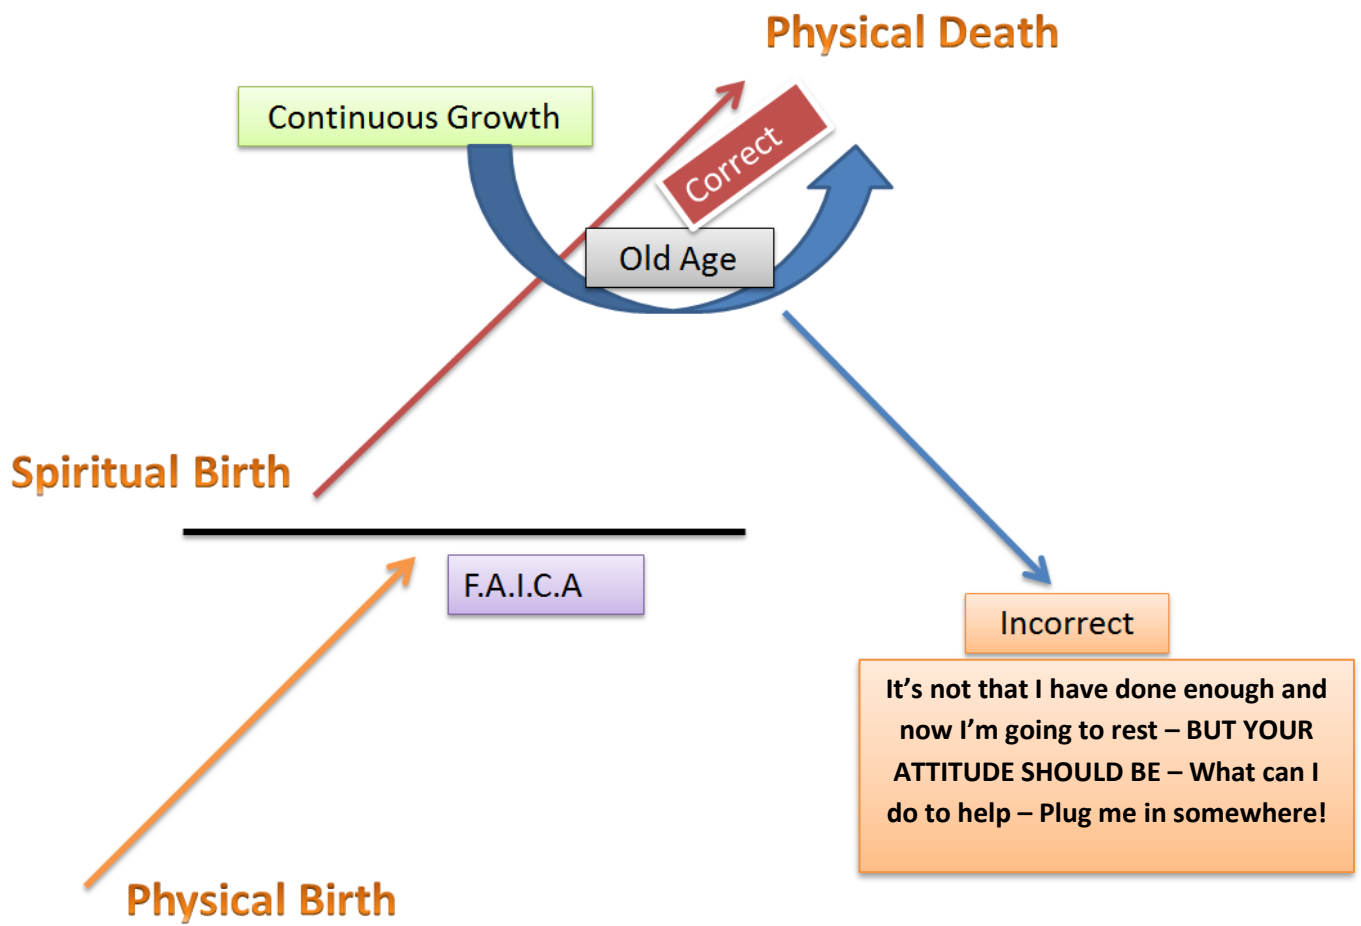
Physical Death

Continuous Growth

Correct

Old Age

Spiritual Birth

F.A.I.C.A

Incorrect

It's not that I have done enough and now I'm going to rest – BUT YOUR ATTITUDE SHOULD BE – What can I do to help – Plug me in somewhere!

Physical Birth